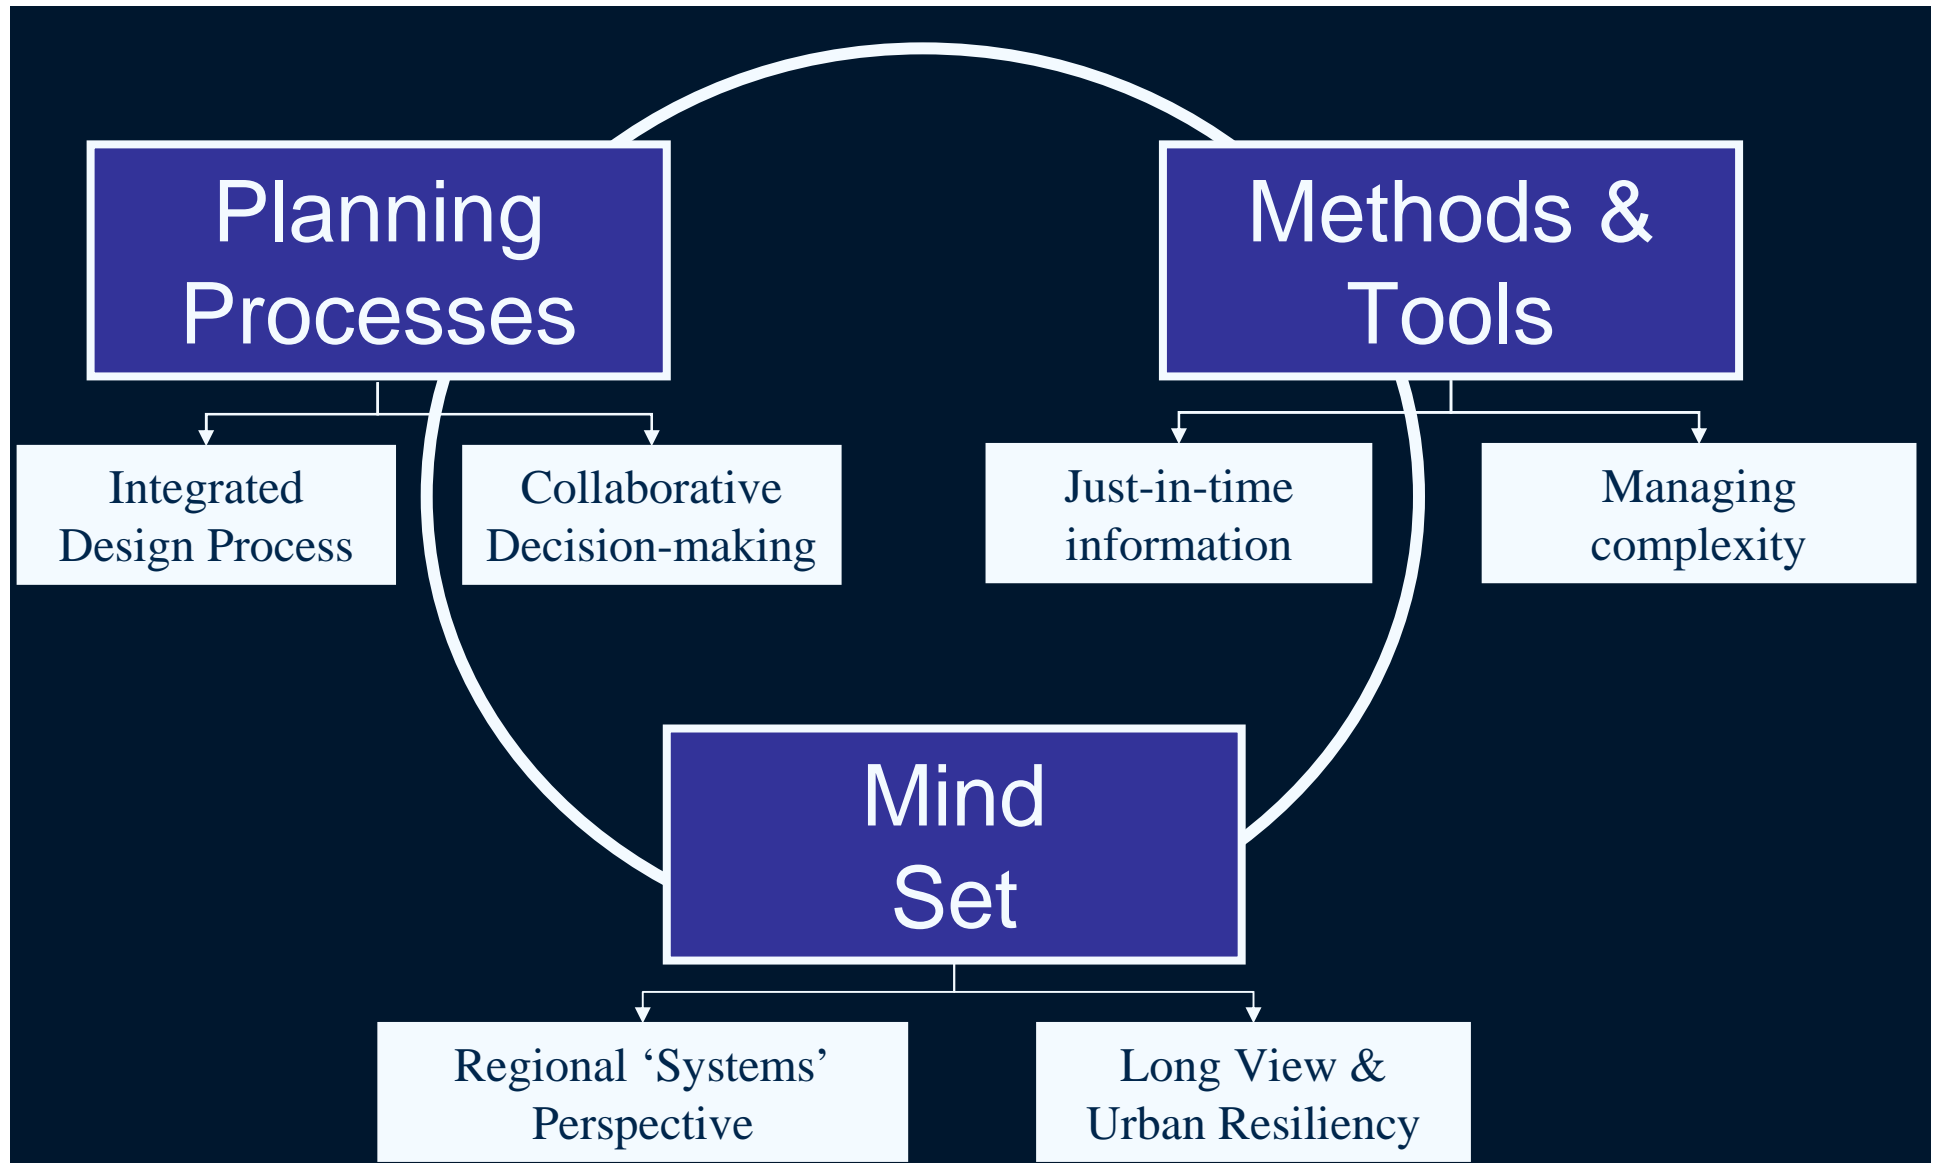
Planning Processes

Integrated Design Process

Collaborative Decision-making

Methods & Tools

Just-in-time information

Managing complexity

Mind Set

Regional ‘Systems’ Perspective

Long View & Urban Resiliency